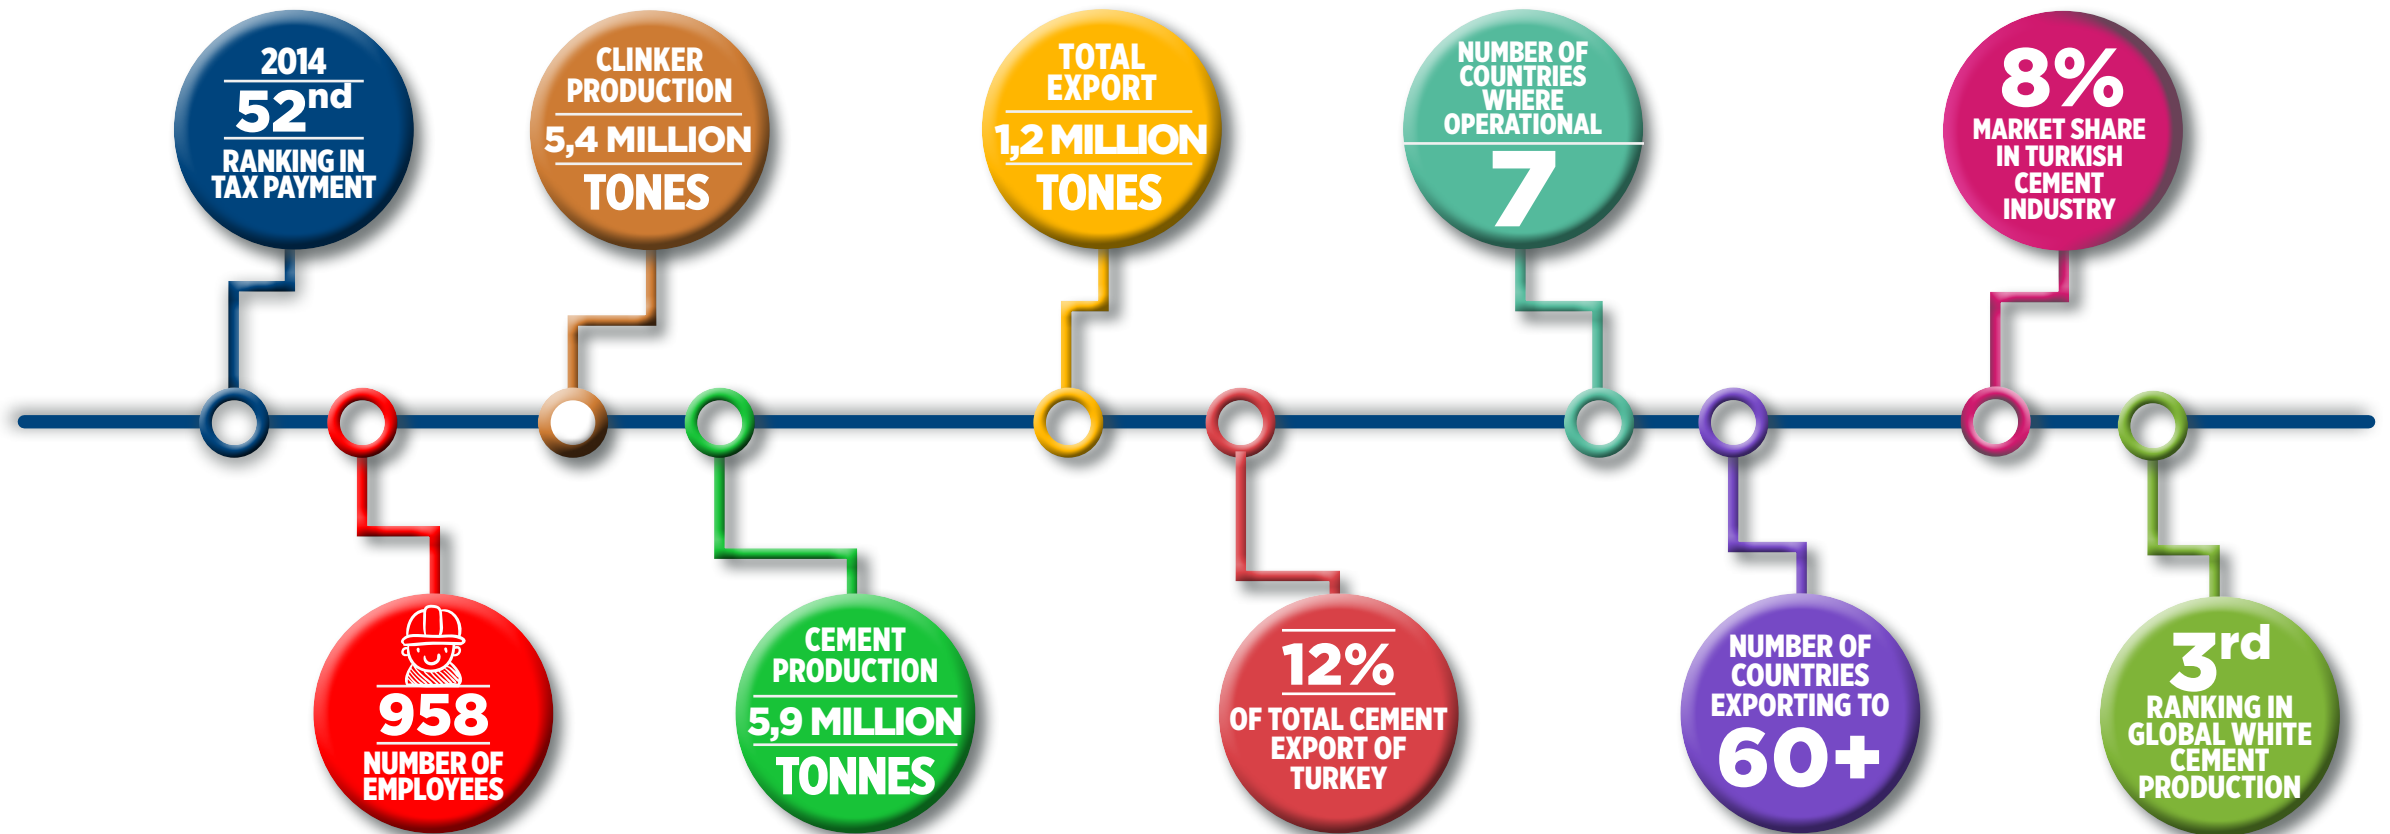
2014
$52^{nd}$
RANKING IN TAX PAYMENT

958
NUMBER OF EMPLOYEES

CLINKER PRODUCTION
5,4 MILLION
TONES

CEMENT PRODUCTION
5,9 MILLION
TONNES

TOTAL EXPORT
1,2 MILLION
TONES

12%
OF TOTAL CEMENT EXPORT OF TURKEY

NUMBER OF COUNTRIES WHERE OPERATIONAL
7

NUMBER OF COUNTRIES EXPORTING TO
60+

8%
MARKET SHARE IN TURKISH CEMENT INDUSTRY

$3^{rd}$
RANKING IN GLOBAL WHITE CEMENT PRODUCTION